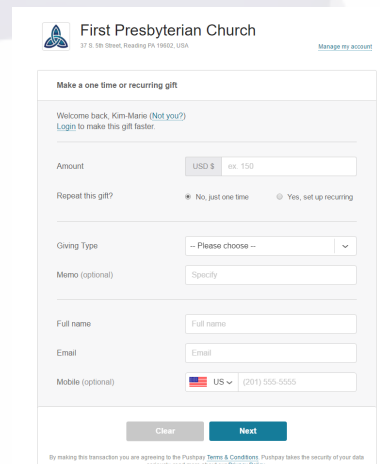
First Presbyterian Church
37 S. 5th Street, Reading PA 19602, USA

Manage my account

Make a one time or recurring gift

Welcome back, Kim-Marie (Not you?)
Login to make this gift faster.

Amount
USD $
ex. 150

Repeat this gift?
No, just one time
Yes, set up recurring

Giving Type
-- Please choose --

Memo (optional)
Specify

Full name
Full name

Email
Email

Mobile (optional)
US
(201) 555-5555

Clear
Next

By making this transaction you are agreeing to the Pushpay Terms & Conditions. Pushpay takes the security of your data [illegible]